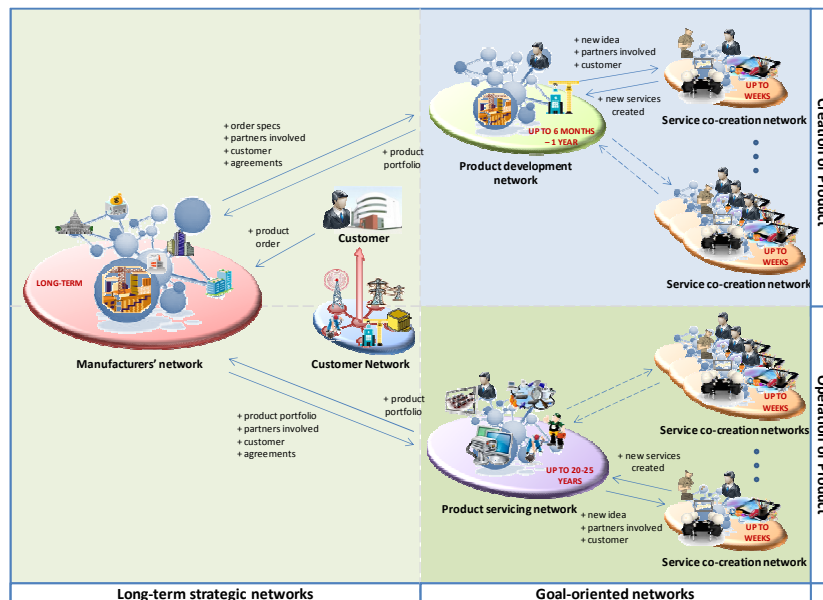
+ order specs
+ partners involved
+ customer
+ agreements

+ product portfolio

+ product order

LONG-TERM

Manufacturers' network

Customer

Customer Network

+ product portfolio
+ partners involved
+ customer
+ agreements

+ product portfolio

+ new idea
+ partners involved
+ customer

+ new services created

UP TO 6 MONTHS – 1 YEAR

Product development network

UP TO WEEKS

Service co-creation network

UP TO WEEKS

Service co-creation network

Creation of Product

UP TO WEEKS

Service co-creation networks

UP TO 20-25 YEARS

Product servicing network

+ new services created

+ new idea
+ partners involved
+ customer

UP TO WEEKS

Service co-creation network

Operation of Product

Long-term strategic networks

Goal-oriented networks